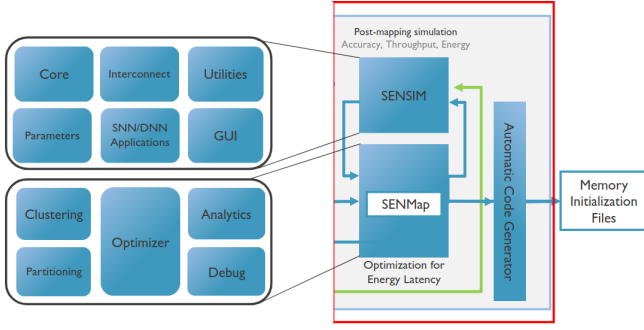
Core

Interconnect

Utilities

Parameters

SNN/DNN Applications

GUI

Clustering

Optimizer

Analytics

Partitioning

Debug

Post-mapping simulation
Accuracy, Throughput, Energy

SENSIM

SENMap

Optimization for Energy Latency

Automatic Code Generator

Memory Initialization Files